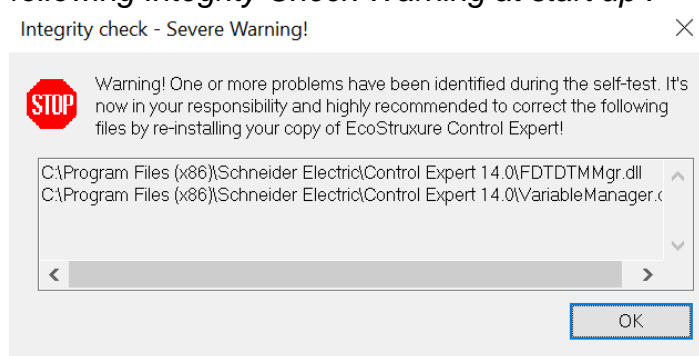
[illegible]

Integrity check - Severe Warning!

STOP

Warning! One or more problems have been identified during the self-test. It's now in your responsibility and highly recommended to correct the following files by re-installing your copy of EcoStruxure Control Expert!

C:\Program Files (x86)\Schneider Electric\Control Expert 14.0\FDTDTMMgr.dll
C:\Program Files (x86)\Schneider Electric\Control Expert 14.0\VariableManager.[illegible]

OK